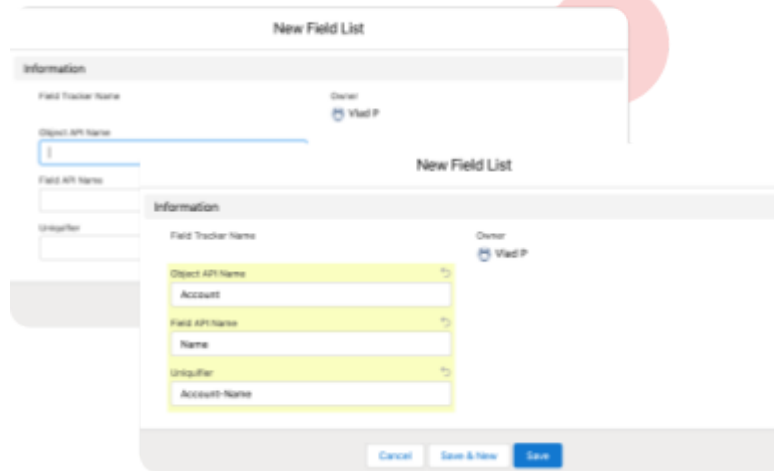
New Field List

Information

Field Tracker Name

Owner
Vlad P

Object API Name

Field API Name

Uniquifier

New Field List

Information

Field Tracker Name

Owner
Vlad P

Object API Name
Account

Field API Name
Name

Uniquifier
Account-Name

Cancel
Save & New
Save